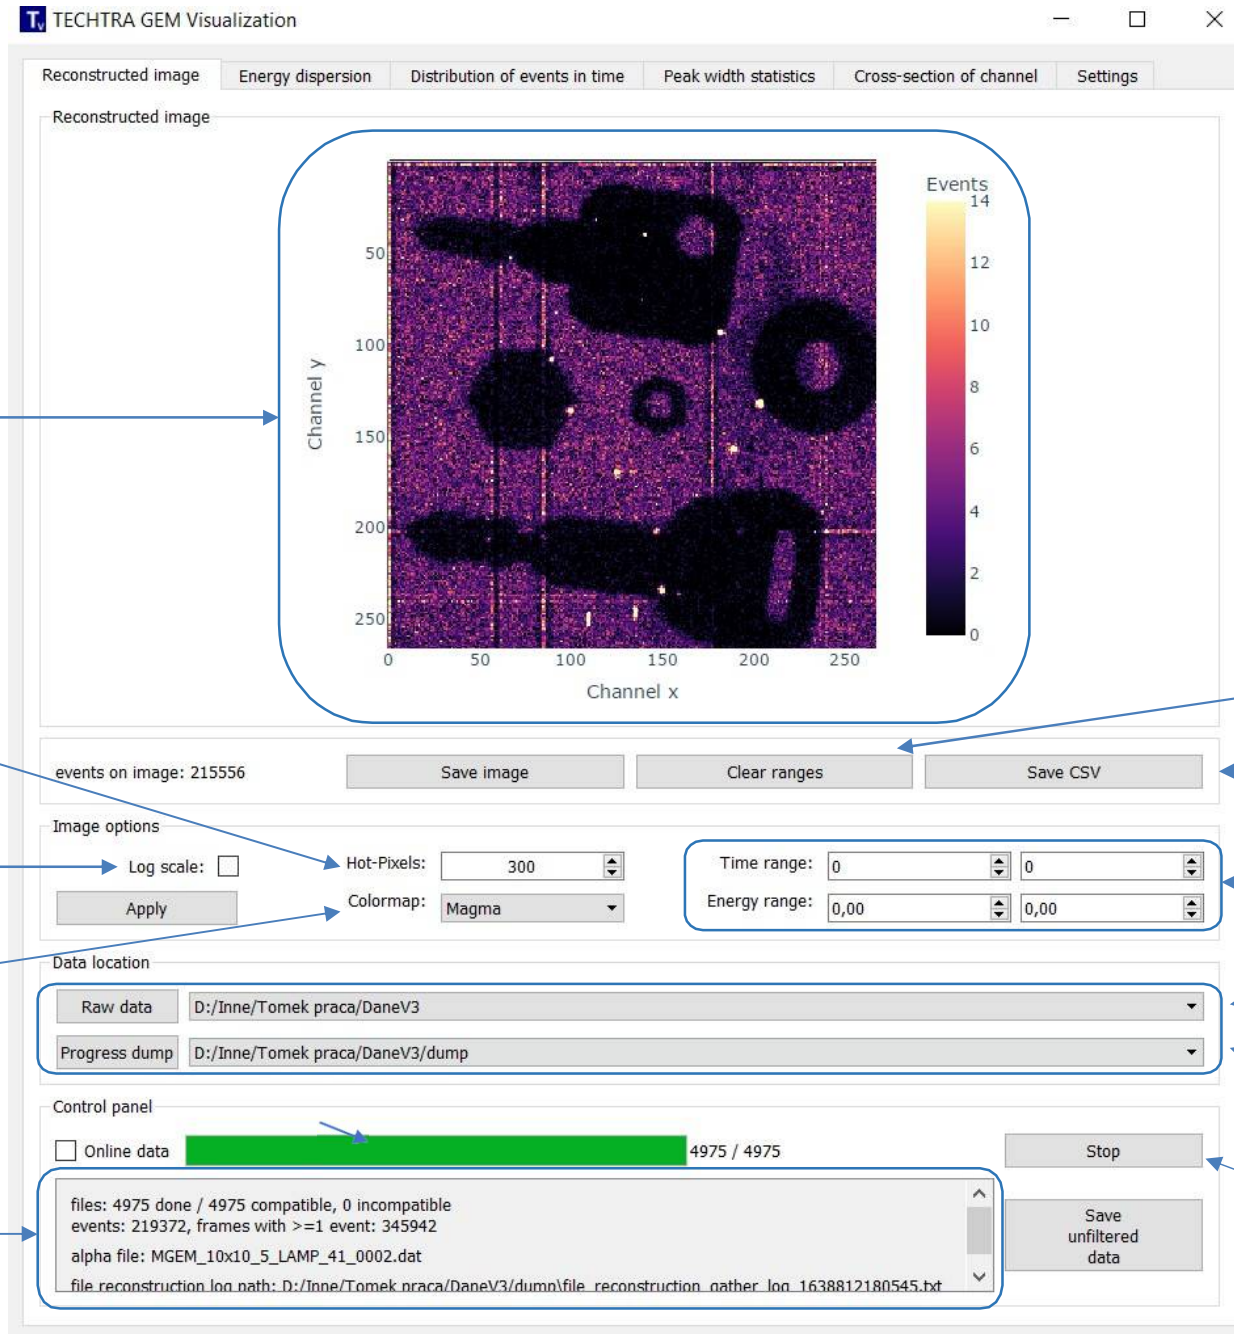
TECHTRA GEM Visualization

Reconstructed image | Energy dispersion | Distribution of events in time | Peak width statistics | Cross-section of channel | Settings

Reconstructed image

Events
14
12
10
8
6
4
2
0

Channel y
50
100
150
200
250

0 50 100 150 200 250
Channel x

events on image: 215556
Save image
Clear ranges
Save CSV

Image options
Log scale:
Hot-Pixels: 300
Apply
Colormap: Magma
Time range: 0 0
Energy range: 0,00 0,00

Data location
Raw data D:/Inne/Tomek praca/DaneV3
Progress dump D:/Inne/Tomek praca/DaneV3/dump

Control panel
Online data
4975 / 4975
Stop

files: 4975 done / 4975 compatible, 0 incompatible
events: 219372, frames with >=1 event: 345942
alpha file: MGEM_10x10_5_LAMP_41_0002.dat
file reconstruction log path: D:/Inne/Tomek praca/DaneV3/dump\file_reconstruction_gather_log_1638812180545.txt

Save unfiltered data